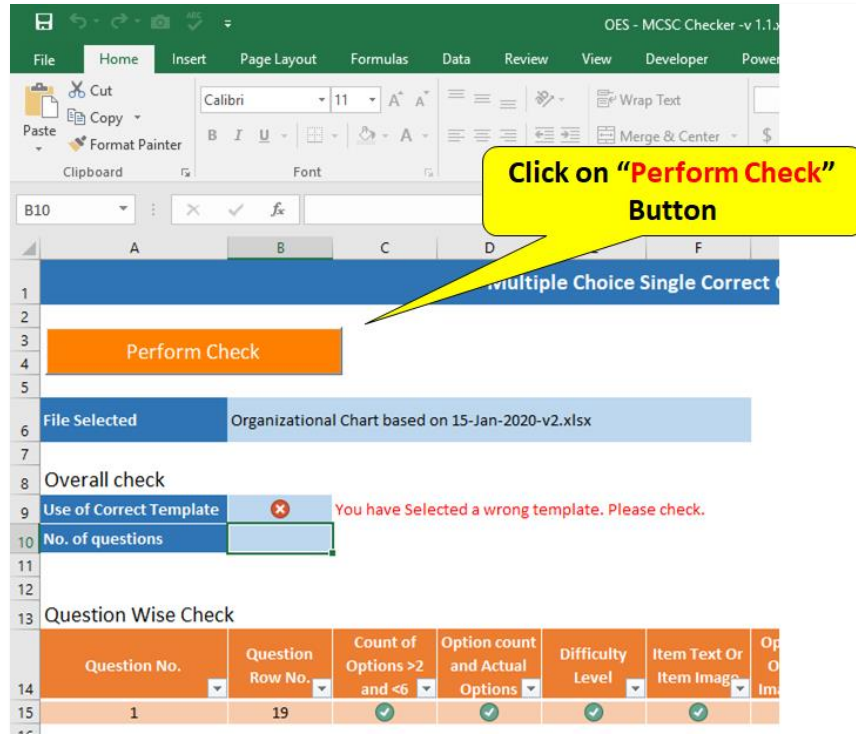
OES - MCSC Checker -v 1.1.x

File Home Insert Page Layout Formulas Data Review View Developer Power

Cut
Copy
Paste
Format Painter
Clipboard

Calibri 11
B I U
Font

Wrap Text
Merge & Center
$

B10

Click on "Perform Check" Button

A B C D F

1 Multiple Choice Single Correct
2
3
4 Perform Check
5
6 File Selected Organizational Chart based on 15-Jan-2020-v2.xlsx
7
8 Overall check
9 Use of Correct Template You have Selected a wrong template. Please check.
10 No. of questions
11
12
13 Question Wise Check

| Question No. | Question Row No. | Count of Options >2 and <6 | Option count and Actual Options | Difficulty Level | Item Text Or Item Image | Op O Im |
|---|---|---|---|---|---|---|
| 1 | 19 | | | | | |